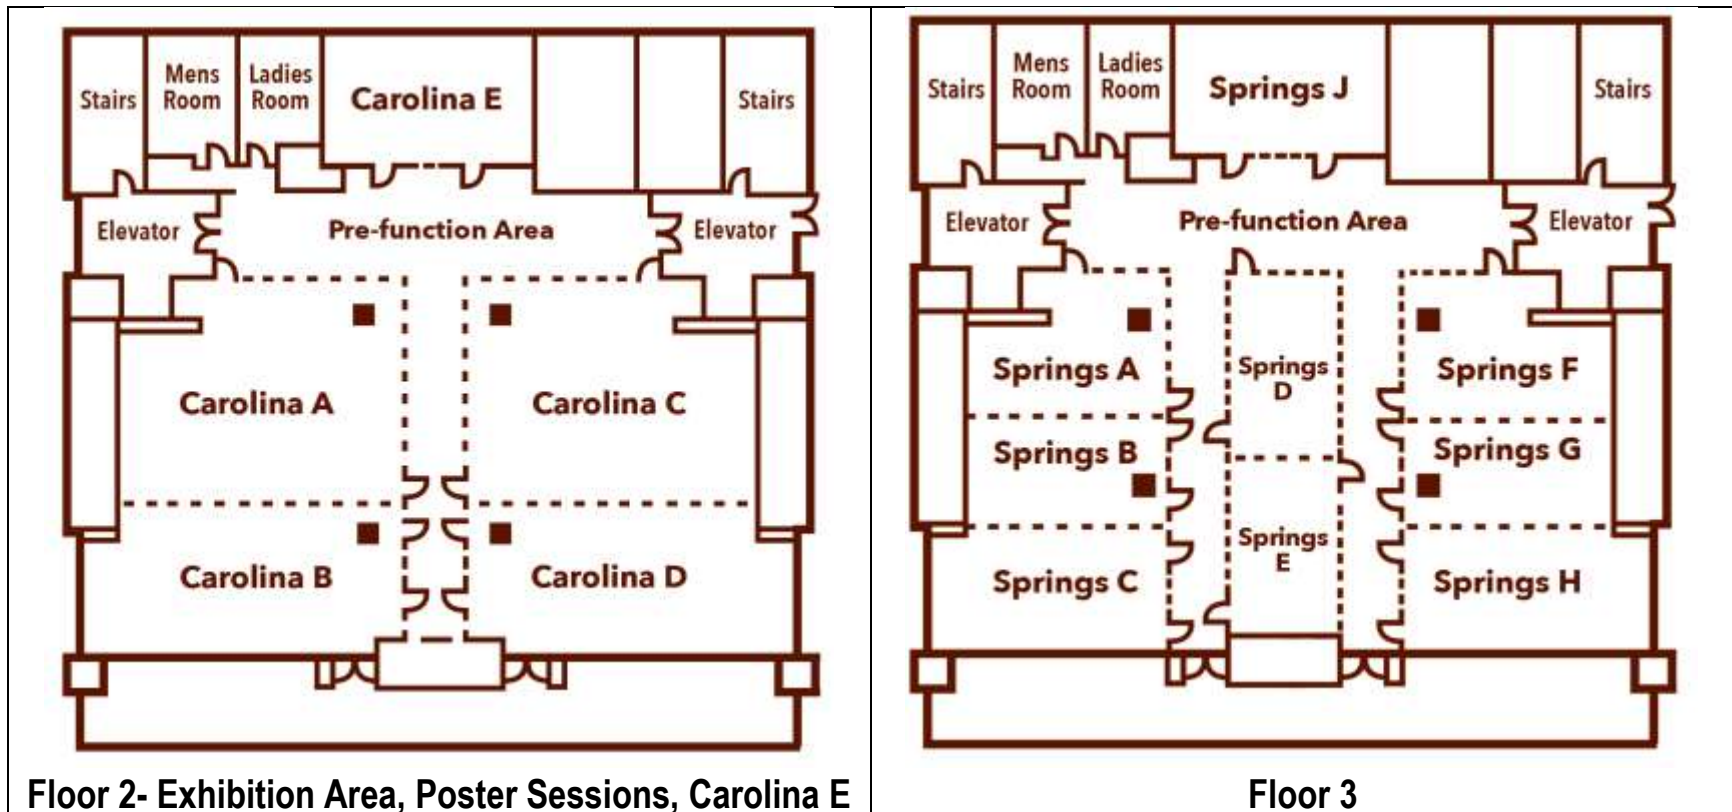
| Stairs | Mens Room | Ladies Room | Carolina E | Stairs |
|---|---|---|---|---|

Elevator
Pre-function Area
Elevator

Carolina A
Carolina C
Carolina B
Carolina D

Floor 2- Exhibition Area, Poster Sessions, Carolina E

| Stairs | Mens Room | Ladies Room | Springs J | Stairs |
|---|---|---|---|---|

Elevator
Pre-function Area
Elevator

Springs A
Springs D
Springs F
Springs B
Springs G
Springs E
Springs C
Springs H

Floor 3